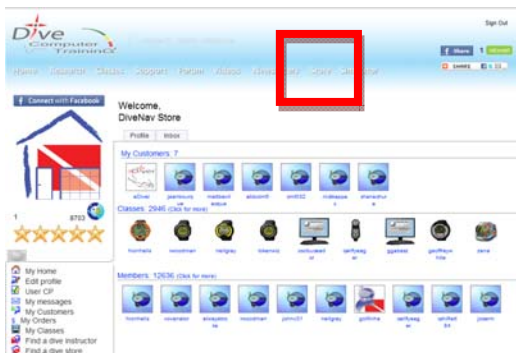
Sign Out

Dive Computer Training

f Share 1

SHARE

Home Research Classes Support Forum Videos News Store

f Connect with Facebook

Welcome,
DiveNav Store

Profile Inbox

My Customers: 7

Classes: 2946 (Click for more)

Members: 12636 (Click for more)

1 8703

My Home
Edit profile
User CP
My messages
My Customers
My Orders
My Classes
Find a dive instructor
Find a dive store